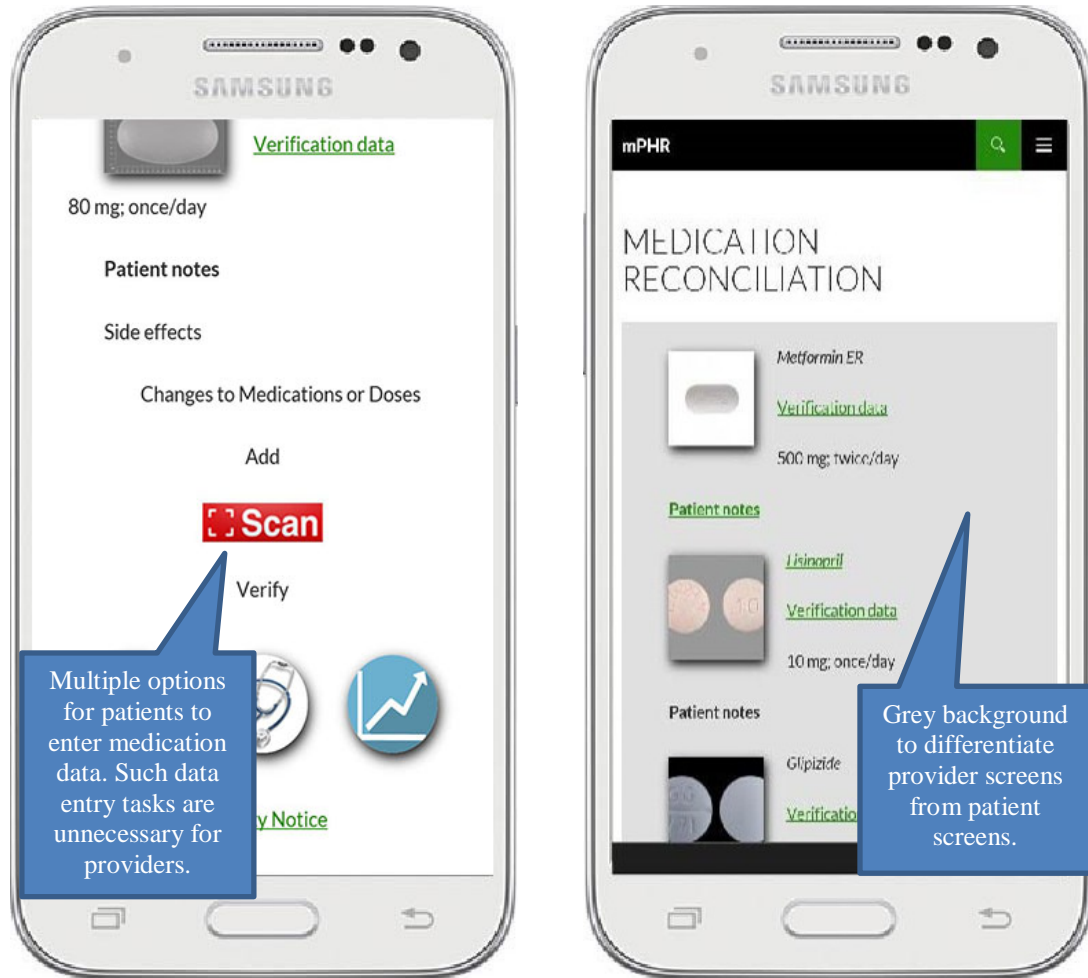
SAMSUNG

Verification data

80 mg; once/day

Patient notes

Side effects

Changes to Medications or Doses

Add

Scan

Verify

Multiple options for patients to enter medication data. Such data entry tasks are unnecessary for providers.

y Notice

SAMSUNG

mPHR

MEDICATION RECONCILIATION

Metformin ER

Verification data

500 mg; twice/day

Patient notes

Lisinopril

Verification data

10 mg; once/day

Patient notes

Glipizide

Verificatio

Grey background to differentiate provider screens from patient screens.